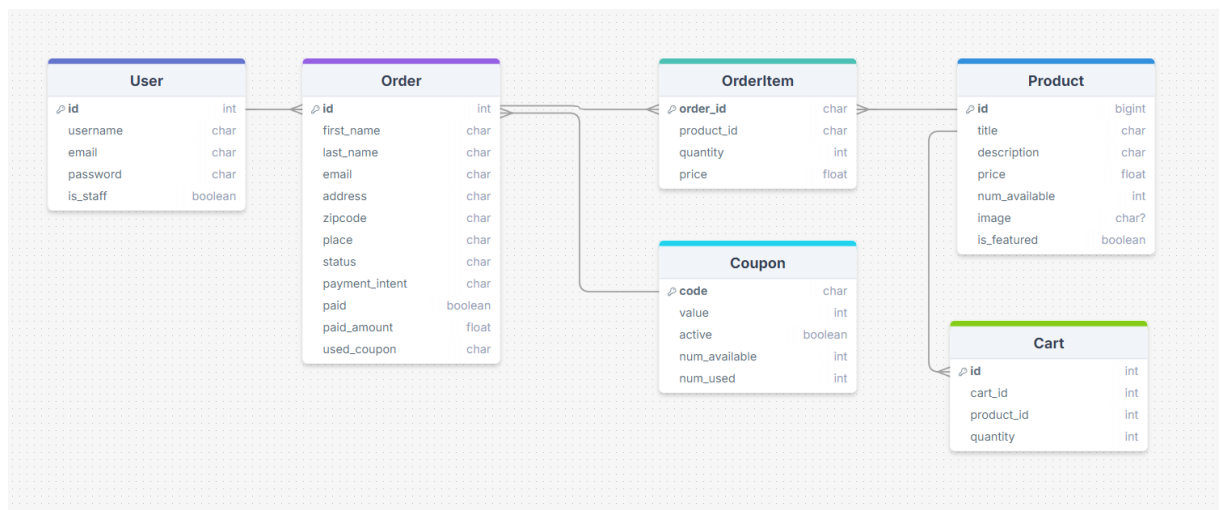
User

| id | int |
|---|---|
| username | char |
| email | char |
| password | char |
| is_staff | boolean |

Order

| id | int |
|---|---|
| first_name | char |
| last_name | char |
| email | char |
| address | char |
| zipcode | char |
| place | char |
| status | char |
| payment_intent | char |
| paid | boolean |
| paid_amount | float |
| used_coupon | char |

OrderItem

| order_id | char |
|---|---|
| product_id | char |
| quantity | int |
| price | float |

Coupon

| code | char |
|---|---|
| value | int |
| active | boolean |
| num_available | int |
| num_used | int |

Product

| id | bigint |
|---|---|
| title | char |
| description | char |
| price | float |
| num_available | int |
| image | char? |
| is_featured | boolean |

Cart

| id | int |
|---|---|
| cart_id | int |
| product_id | int |
| quantity | int |